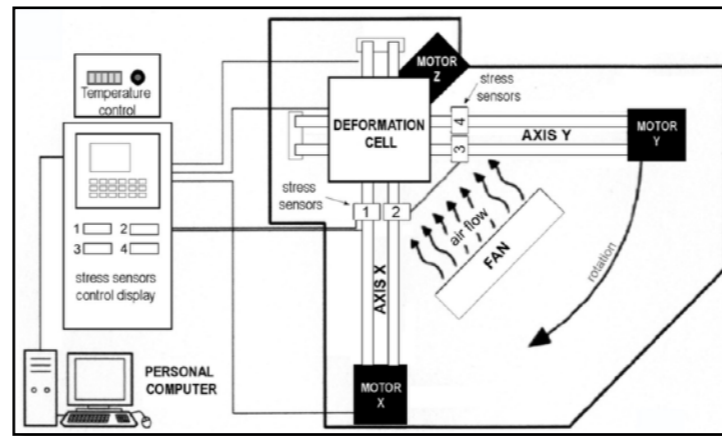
Temperature control

1
2
3
4

stress sensors control display

PERSONAL COMPUTER

MOTOR Z

stress sensors

DEFORMATION CELL

4
3

AXIS Y

MOTOR Y

stress sensors

1
2

air flow

FAN

rotation

AXIS X

MOTOR X